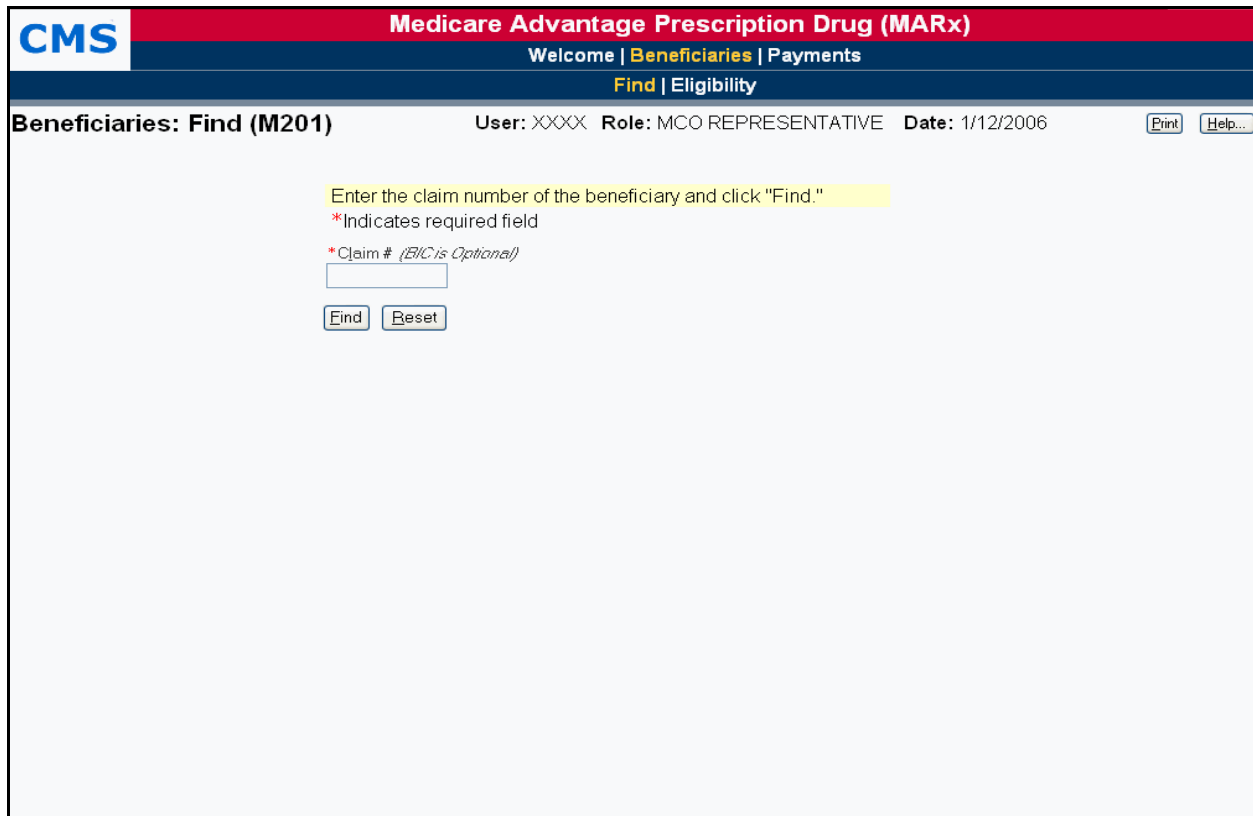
CMS

Medicare Advantage Prescription Drug (MARx)

Welcome | Beneficiaries | Payments

Find | Eligibility

Beneficiaries: Find (M201)

User: XXXX Role: MCO REPRESENTATIVE Date: 1/12/2006

Print Help...

Enter the claim number of the beneficiary and click "Find."

*Indicates required field

*Claim # (BIC is Optional)

Find Reset